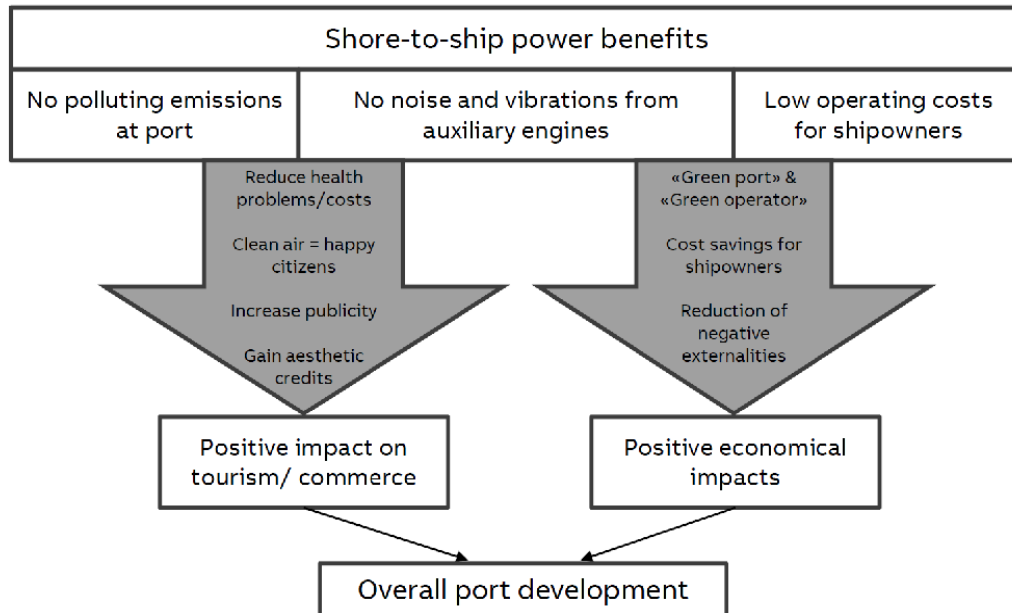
Shore-to-ship power benefits

No polluting emissions at port

No noise and vibrations from auxiliary engines

Low operating costs for shipowners

Reduce health problems/costs

Clean air = happy citizens

Increase publicity

Gain aesthetic credits

«Green port» & «Green operator»

Cost savings for shipowners

Reduction of negative externalities

Positive impact on tourism/ commerce

Positive economical impacts

Overall port development